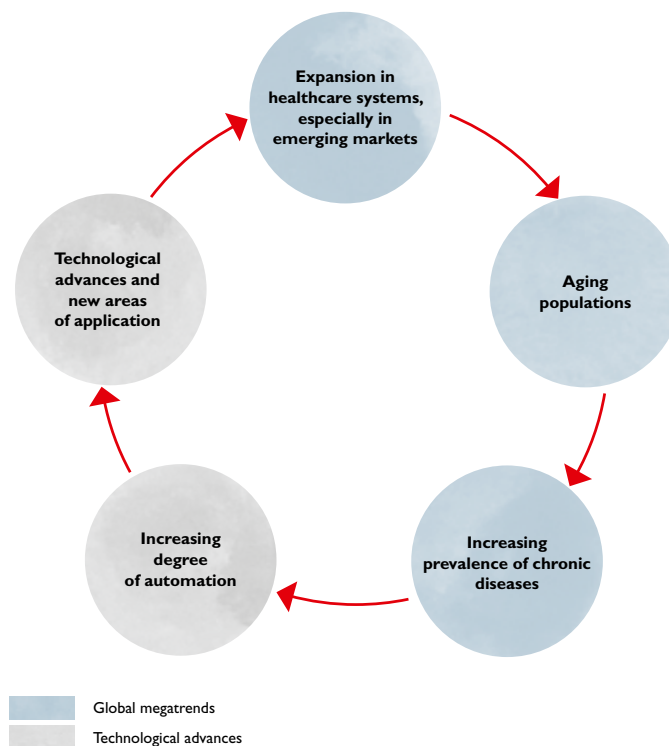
Expansion in healthcare systems, especially in emerging markets

Aging populations

Increasing prevalence of chronic diseases

Increasing degree of automation

Technological advances and new areas of application

Global megatrends

Technological advances